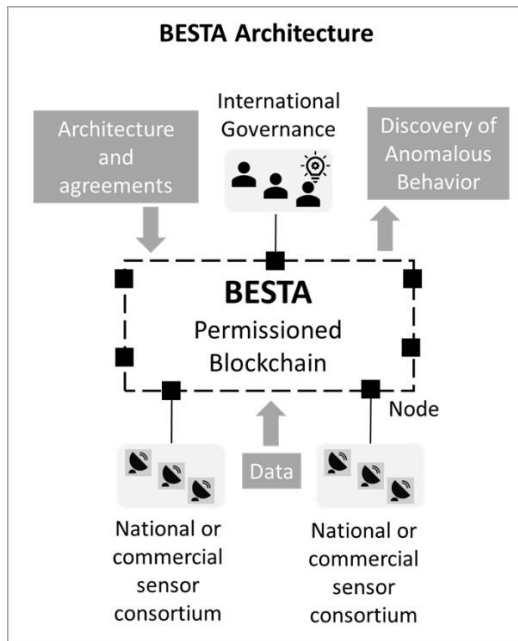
BESTA Architecture

Architecture and agreements

International Governance

Discovery of Anomalous Behavior

BESTA
Permissioned Blockchain

Node

Data

National or commercial sensor consortium

National or commercial sensor consortium